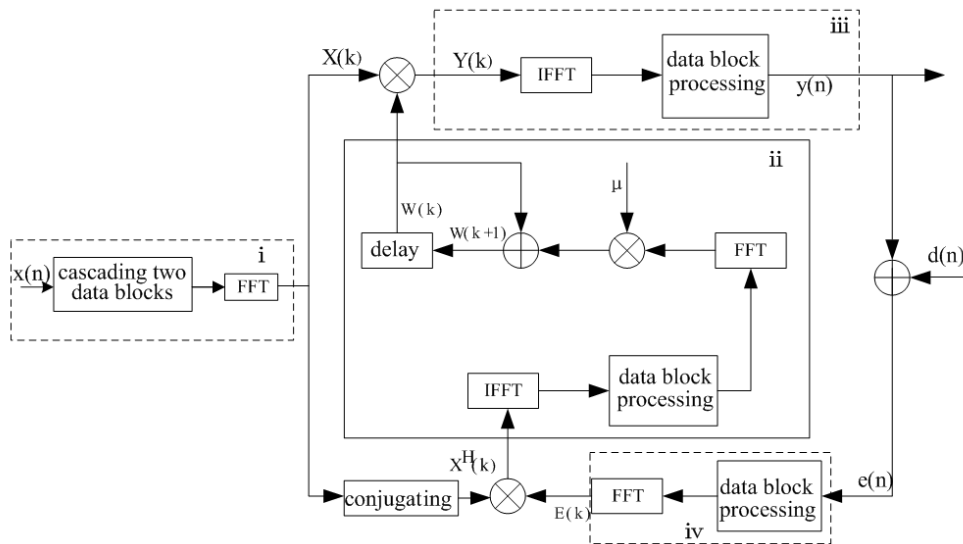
X(k)

Y(k)

IFFT

data block processing

y(n)

iii

ii

μ

W(k)

W(k+1)

delay

FFT

x(n)

cascading two data blocks

FFT

i

d(n)

IFFT

data block processing

$X^H(k)$

e(n)

conjugating

FFT

E(k)

data block processing

iv